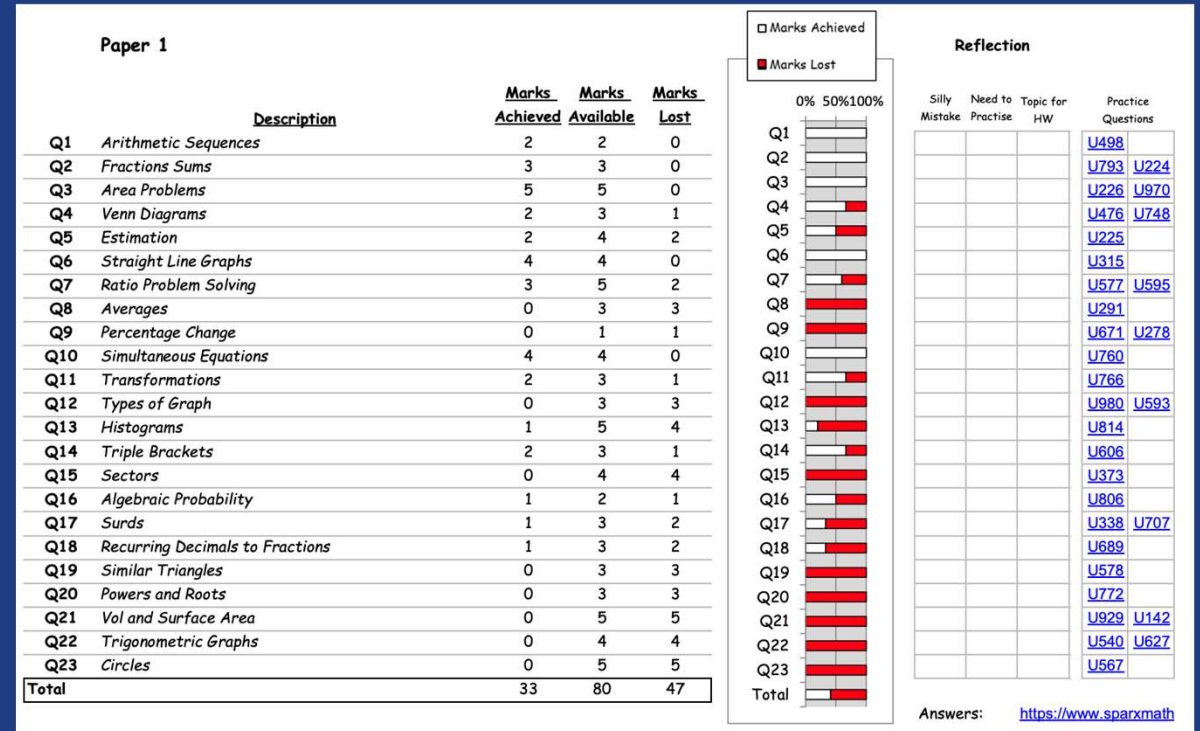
Paper 1

| | Description | Marks Achieved | Marks Available | Marks Lost |
|---|---|---|---|---|
| Q1 | Arithmetic Sequences | 2 | 2 | 0 |
| Q2 | Fractions Sums | 3 | 3 | 0 |
| Q3 | Area Problems | 5 | 5 | 0 |
| Q4 | Venn Diagrams | 2 | 3 | 1 |
| Q5 | Estimation | 2 | 4 | 2 |
| Q6 | Straight Line Graphs | 4 | 4 | 0 |
| Q7 | Ratio Problem Solving | 3 | 5 | 2 |
| Q8 | Averages | 0 | 3 | 3 |
| Q9 | Percentage Change | 0 | 1 | 1 |
| Q10 | Simultaneous Equations | 4 | 4 | 0 |
| Q11 | Transformations | 2 | 3 | 1 |
| Q12 | Types of Graph | 0 | 3 | 3 |
| Q13 | Histograms | 1 | 5 | 4 |
| Q14 | Triple Brackets | 2 | 3 | 1 |
| Q15 | Sectors | 0 | 4 | 4 |
| Q16 | Algebraic Probability | 1 | 2 | 1 |
| Q17 | Surds | 1 | 3 | 2 |
| Q18 | Recurring Decimals to Fractions | 1 | 3 | 2 |
| Q19 | Similar Triangles | 0 | 3 | 3 |
| Q20 | Powers and Roots | 0 | 3 | 3 |
| Q21 | Vol and Surface Area | 0 | 5 | 5 |
| Q22 | Trigonometric Graphs | 0 | 4 | 4 |
| Q23 | Circles | 0 | 5 | 5 |
| Total | | 33 | 80 | 47 |

Marks Achieved
Marks Lost

0% 50%100%
Q1 Q2 Q3 Q4 Q5 Q6 Q7 Q8 Q9 Q10 Q11 Q12 Q13 Q14 Q15 Q16 Q17 Q18 Q19 Q20 Q21 Q22 Q23 Total

Reflection

| Silly Mistake | Need to Practise | Topic for HW | Practice Questions |
|---|---|---|---|
| | | | U498 |
| | | | U793 U224 |
| | | | U226 U970 |
| | | | U476 U748 |
| | | | U225 |
| | | | U315 |
| | | | U577 U595 |
| | | | U291 |
| | | | U671 U278 |
| | | | U760 |
| | | | U766 |
| | | | U980 U593 |
| | | | U814 |
| | | | U606 |
| | | | U373 |
| | | | U806 |
| | | | U338 U707 |
| | | | U689 |
| | | | U578 |
| | | | U772 |
| | | | U929 U142 |
| | | | U540 U627 |
| | | | U567 |

Answers: https://www.sparxmath